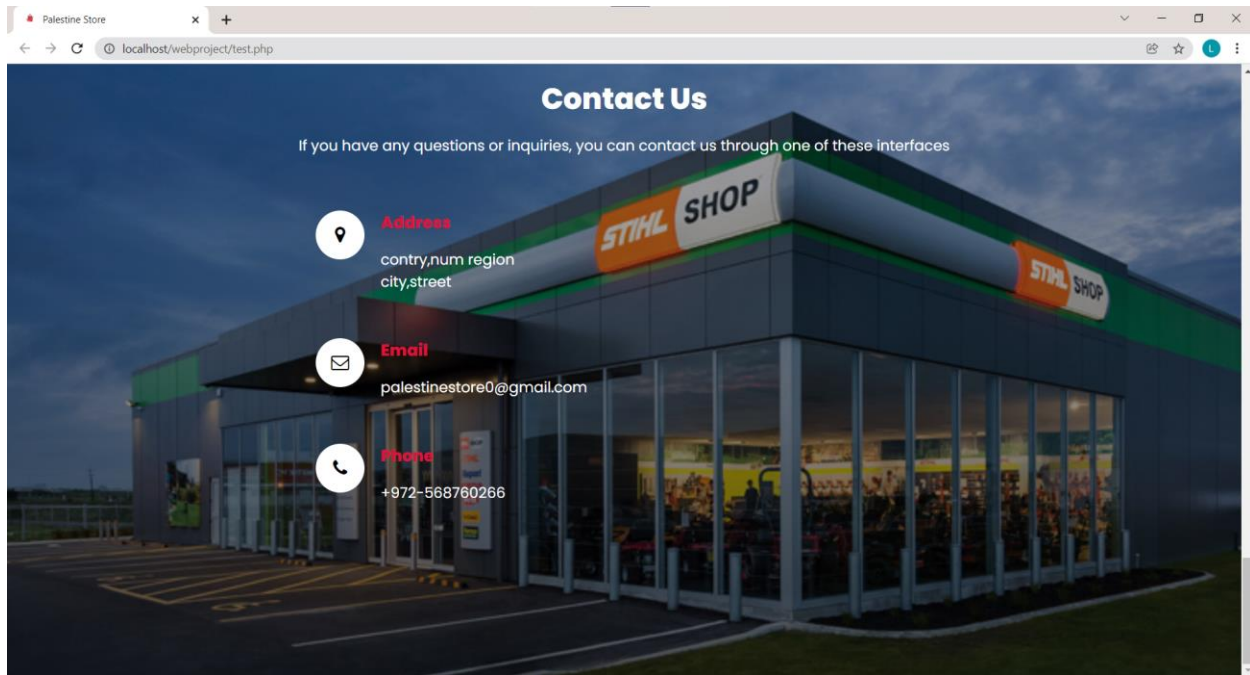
Palestine Store
×
+
localhost/webproject/test.php
L

Contact Us

If you have any questions or inquiries, you can contact us through one of these interfaces

Address

contry,num region
city,street

Email

palestinestore0@gmail.com

Phone

+972-568760266

STIHL SHOP

STIHL SHOP